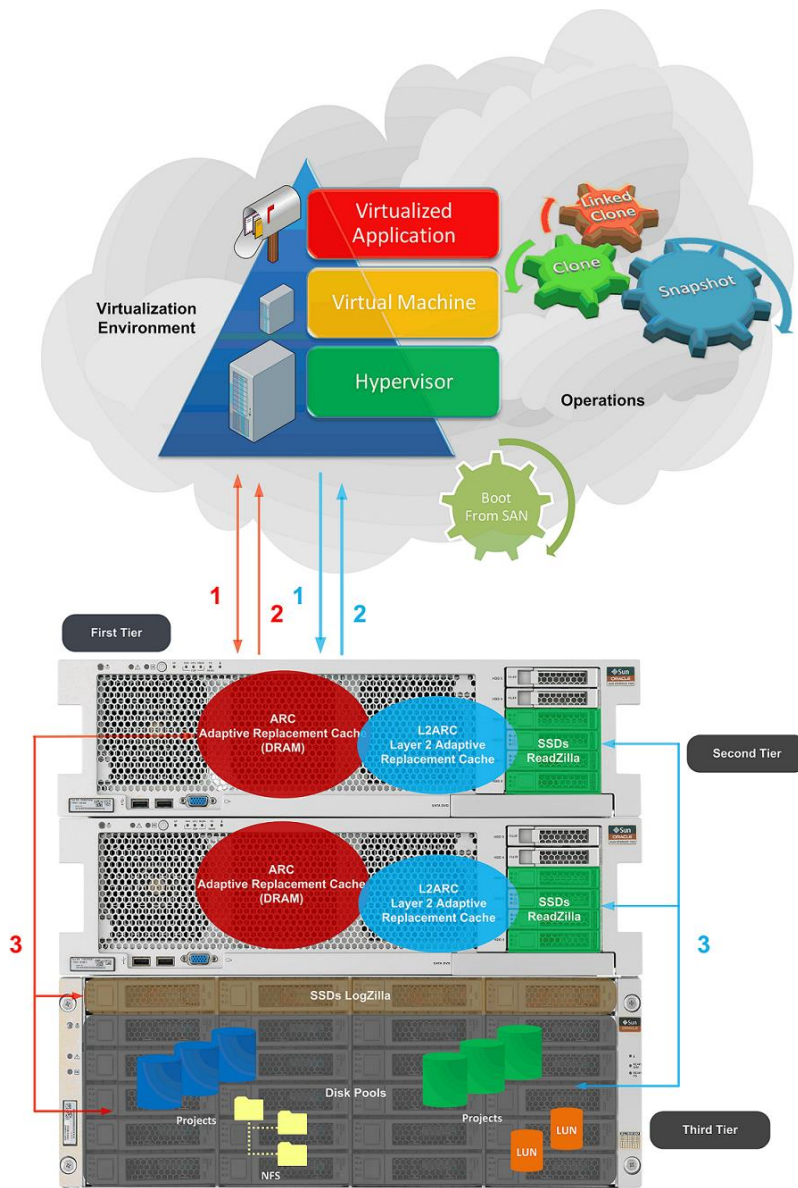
Virtualized Application

Virtual Machine

Hypervisor

Virtualization Environment

Linked Clone

Clone

Snapshot

Operations

Boot From SAN

1

2

1

2

First Tier

ARC
Adaptive Replacement Cache
(DRAM)

L2ARC
Layer 2 Adaptive Replacement Cache

SSDs
ReadZilla

Second Tier

ARC
Adaptive Replacement Cache
(DRAM)

L2ARC
Layer 2 Adaptive Replacement Cache

SSDs
ReadZilla

3

3

SSDs LogZilla

Disk Pools

Projects

NFS

Projects

LUN

LUN

Third Tier